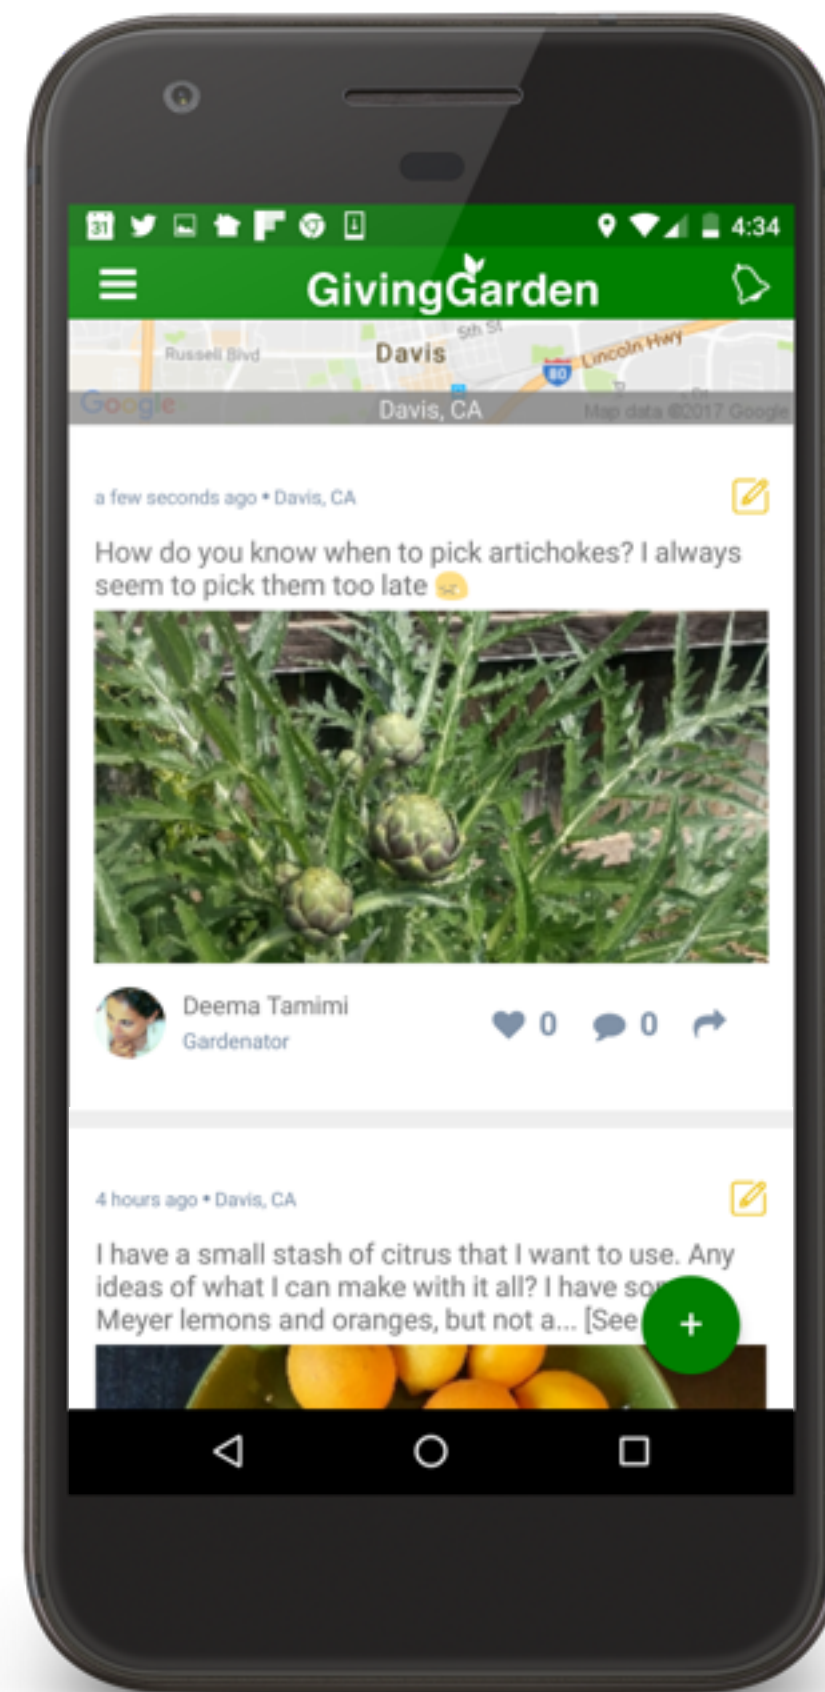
31 4:34

GivingGarden

Russell Blvd Davis 5th St 80 Lincoln Hwy
Google Davis, CA Map data ©2017 Google

a few seconds ago • Davis, CA

How do you know when to pick artichokes? I always seem to pick them too late 😓

Deema Tamimi
Gardenator
0 0

4 hours ago • Davis, CA

I have a small stash of citrus that I want to use. Any ideas of what I can make with it all? I have so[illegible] Meyer lemons and oranges, but not a... [See

+